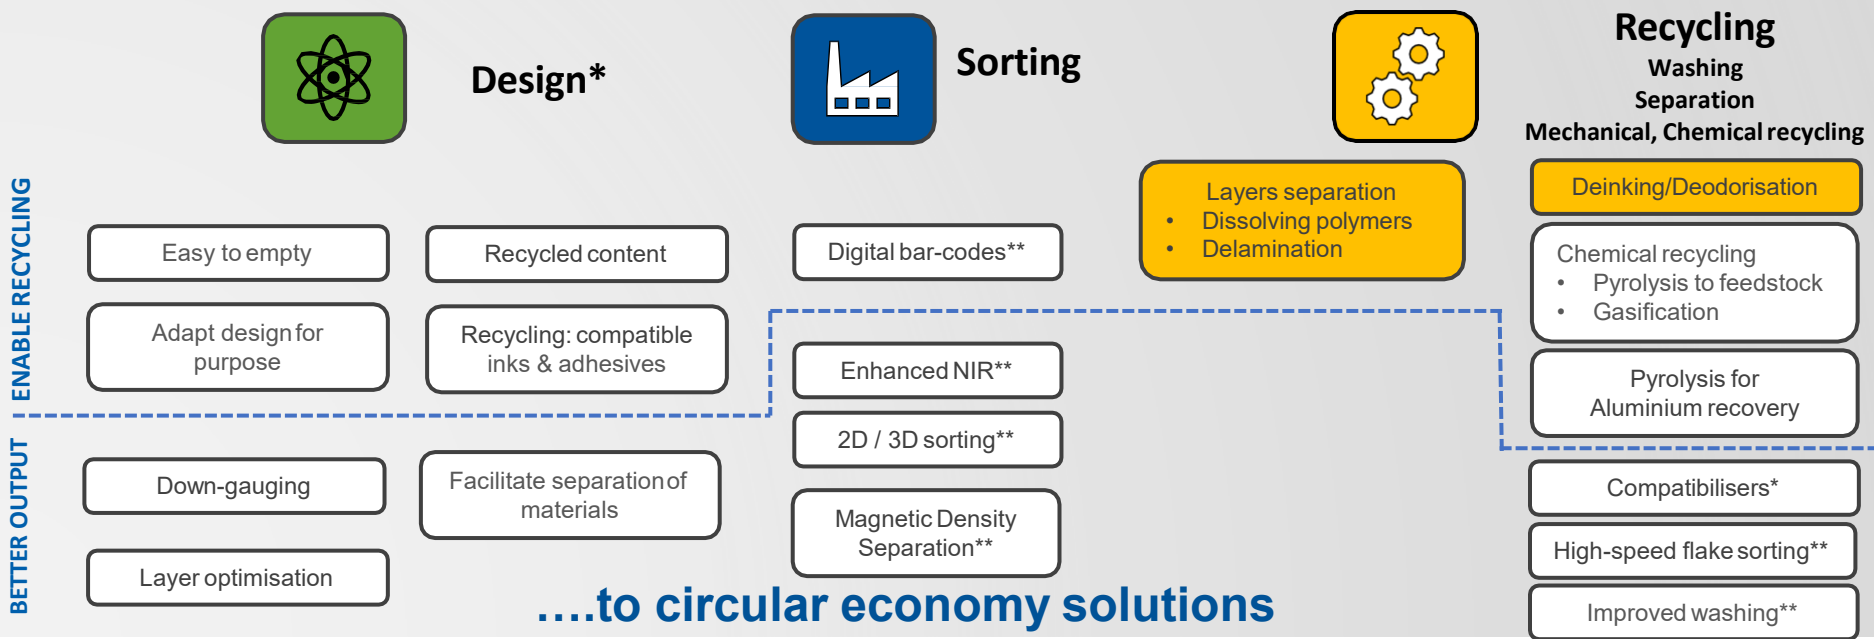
Design*

Sorting

Recycling
Washing
Separation
Mechanical, Chemical recycling

ENABLE RECYCLING

BETTER OUTPUT

Easy to empty

Recycled content

Digital bar-codes**

Layers separation
• Dissolving polymers
• Delamination

Deinking/Deodorisation

Chemical recycling
• Pyrolysis to feedstock
• Gasification

Adapt design for purpose

Recycling: compatible inks & adhesives

Enhanced NIR**

Pyrolysis for Aluminium recovery

2D / 3D sorting**

Down-gauging

Facilitate separation of materials

Compatibilisers*

Magnetic Density Separation**

High-speed flake sorting**

Layer optimisation

....to circular economy solutions

Improved washing**